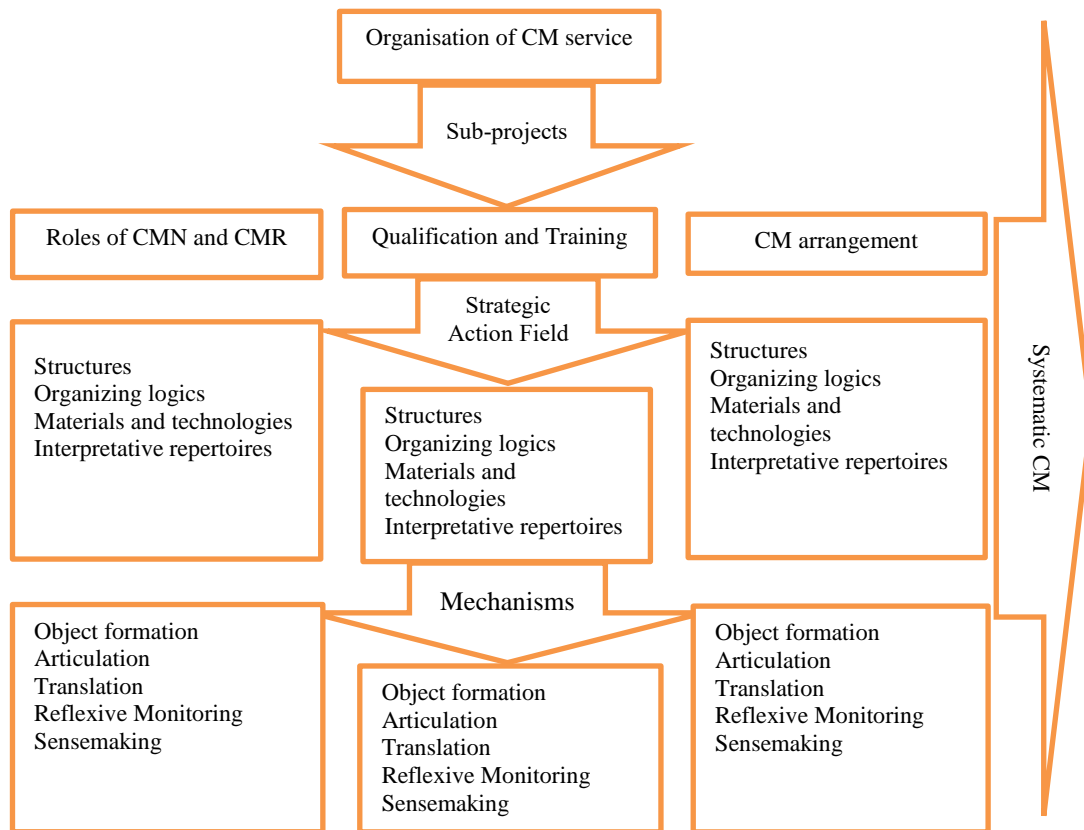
Organisation of CM service

Sub-projects

Roles of CMN and CMR

Qualification and Training

CM arrangement

Strategic Action Field

Structures
Organizing logics
Materials and technologies
Interpretative repertoires

Structures
Organizing logics
Materials and technologies
Interpretative repertoires

Structures
Organizing logics
Materials and technologies
Interpretative repertoires

Mechanisms

Object formation
Articulation
Translation
Reflexive Monitoring
Sensemaking

Object formation
Articulation
Translation
Reflexive Monitoring
Sensemaking

Object formation
Articulation
Translation
Reflexive Monitoring
Sensemaking

Systematic CM